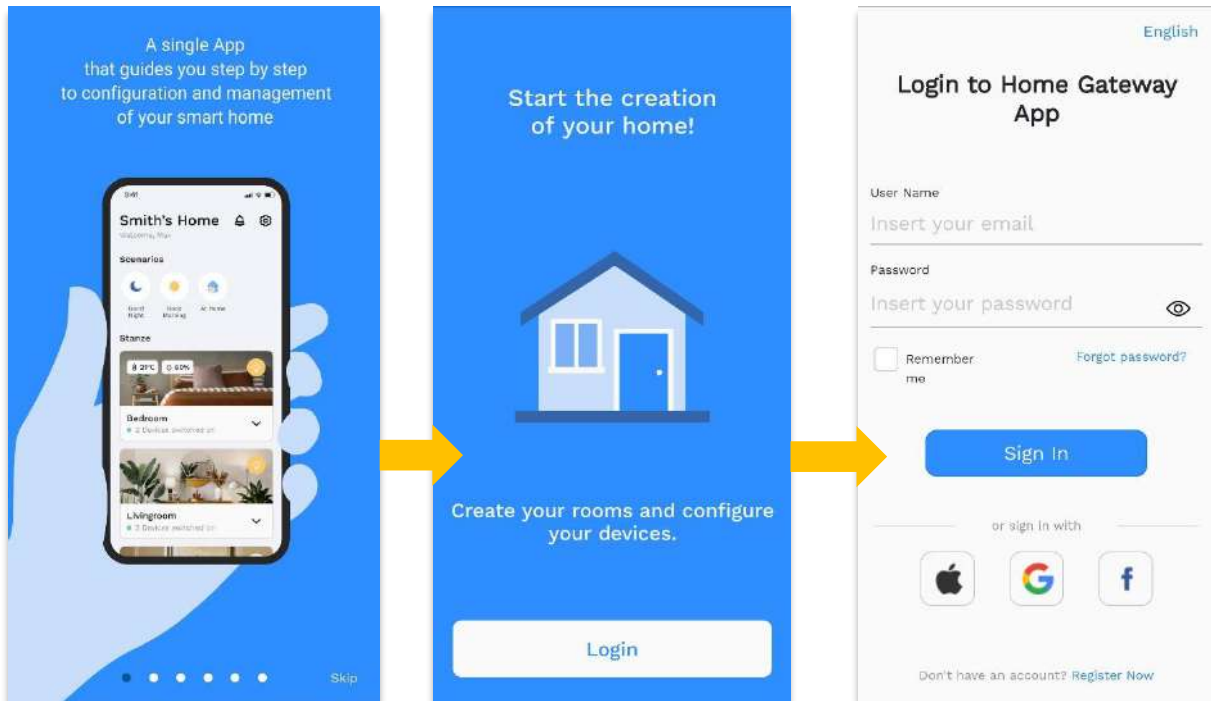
A single App that guides you step by step to configuration and management of your smart home

9:41

Smith's Home

Welcome, Max

Scenarios

Good Night

Good Morning

At Home

Stanze

20°C

60%

Bedroom

2 Devices switched on

Livingroom

2 Devices switched on

Skip

Start the creation of your home!

Create your rooms and configure your devices.

Login

English

Login to Home Gateway App

User Name

Insert your email

Password

Insert your password

Remember me

Forgot password?

Sign In

or sign in with

Don't have an account? Register Now